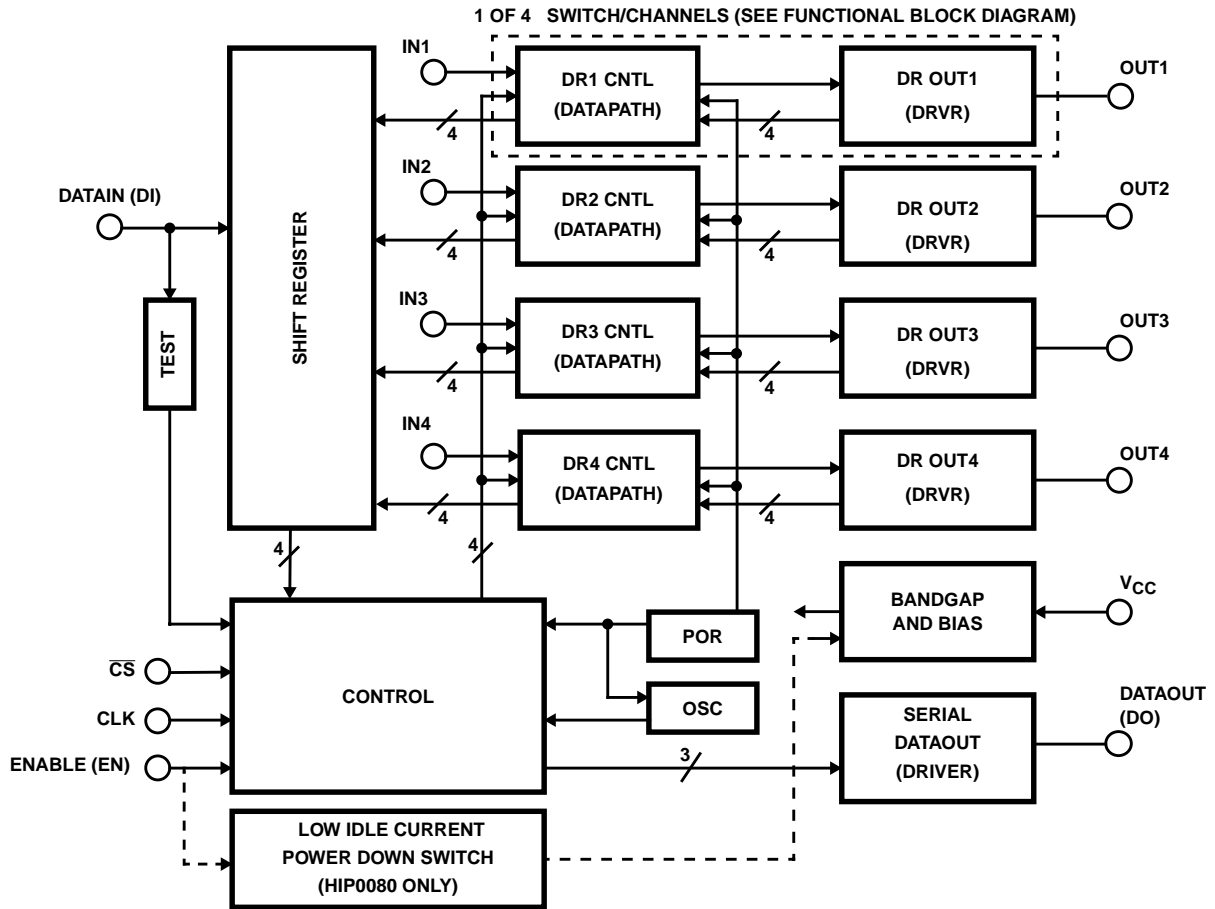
1 OF 4 SWITCH/CHANNELS (SEE FUNCTIONAL BLOCK DIAGRAM)

IN1

DR1 CNTL (DATAPATH)

DR OUT1 (DRVR)

OUT1

4

4

IN2

DR2 CNTL (DATAPATH)

DR OUT2 (DRVR)

OUT2

4

4

DATAIN (DI)

SHIFT REGISTER

IN3

DR3 CNTL (DATAPATH)

DR OUT3 (DRVR)

OUT3

4

4

TEST

IN4

DR4 CNTL (DATAPATH)

DR OUT4 (DRVR)

OUT4

4

4

4

4

BANDGAP AND BIAS

$V_{CC}$

POR

$\overline{CS}$

CONTROL

CLK

OSC

SERIAL DATAOUT (DRIVER)

DATAOUT (DO)

ENABLE (EN)

3

LOW IDLE CURRENT POWER DOWN SWITCH (HIP0080 ONLY)